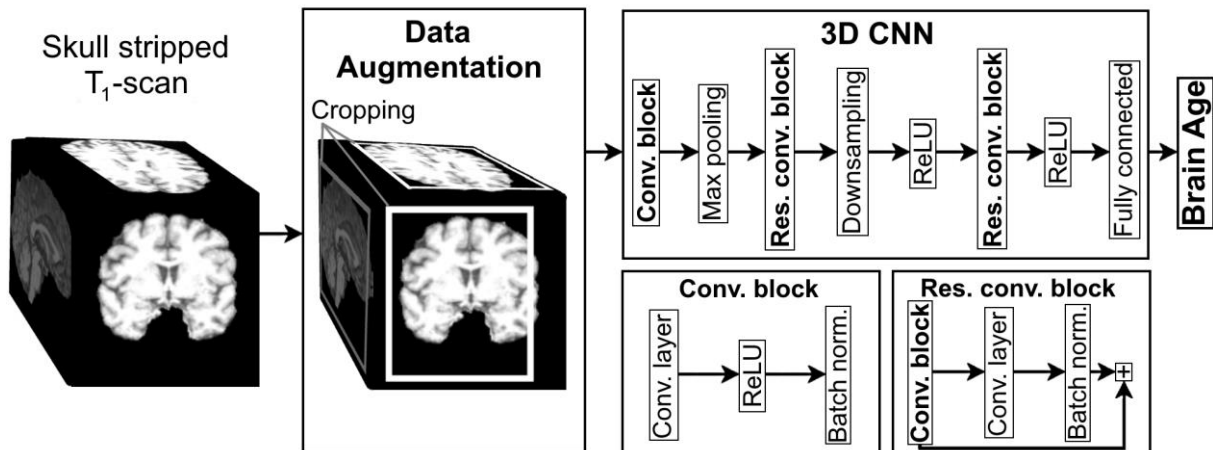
Skull stripped $T_1$-scan

Data Augmentation

Cropping

3D CNN

Conv. block

Max pooling

Res. conv. block

Downsampling

ReLU

Res. conv. block

ReLU

Fully connected

Brain Age

Conv. block

Conv. layer

ReLU

Batch norm.

Res. conv. block

Conv. block

Conv. layer

Batch norm.

$\boxplus$